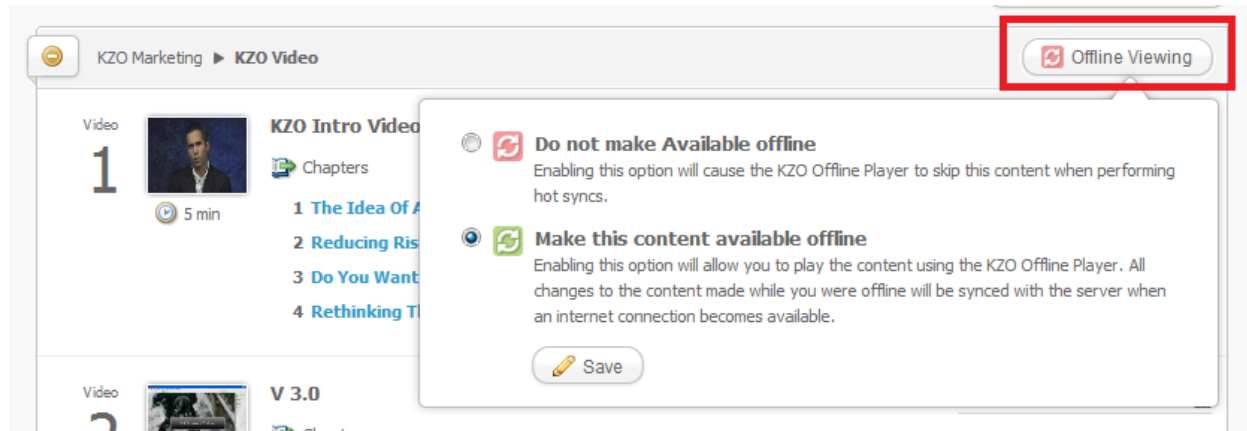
KZO Marketing ▶ KZO Video

Offline Viewing

Video
1

5 min

KZO Intro Video

Chapters

1 The Idea Of A

2 Reducing Ris

3 Do You Want

4 Rethinking T

Do not make Available offline
Enabling this option will cause the KZO Offline Player to skip this content when performing hot syncs.

Make this content available offline
Enabling this option will allow you to play the content using the KZO Offline Player. All changes to the content made while you were offline will be synced with the server when an internet connection becomes available.

Save

Video
2

V 3.0

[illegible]